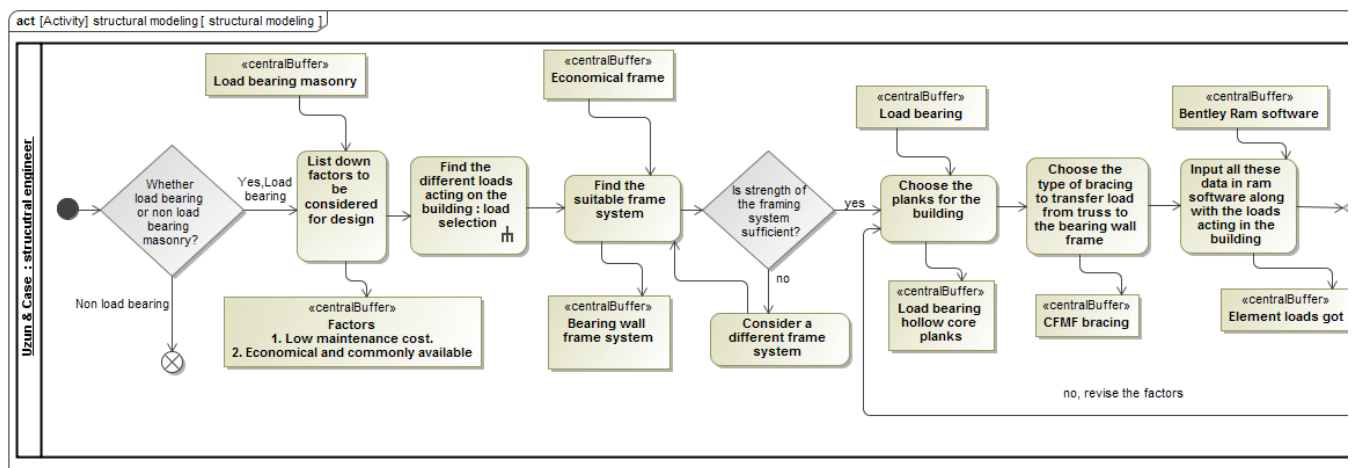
act [Activity] structural modeling [ structural modeling ]

Uzun & Case : strucutral engineer

Whether load bearing or non load bearing masonry?

Yes,Load bearing

Non load bearing

«centralBuffer»
Load bearing masonry

List down factors to be considered for design

«centralBuffer»
Factors
1. Low maintenance cost.
2. Economical and commonly available

Find the different loads acting on the building : load selection

«centralBuffer»
Economical frame

Find the suitable frame system

«centralBuffer»
Bearing wall frame system

Is strength of the framing system sufficient?

no

Consider a different frame system

yes

«centralBuffer»
Load bearing

Choose the planks for the building

«centralBuffer»
Load bearing hollow core planks

Choose the type of bracing to transfer load from truss to the bearing wall frame

«centralBuffer»
CFMF bracing

«centralBuffer»
Bentley Ram software

Input all these data in ram software along with the loads acting in the building

«centralBuffer»
Element loads got

no, revise the factors